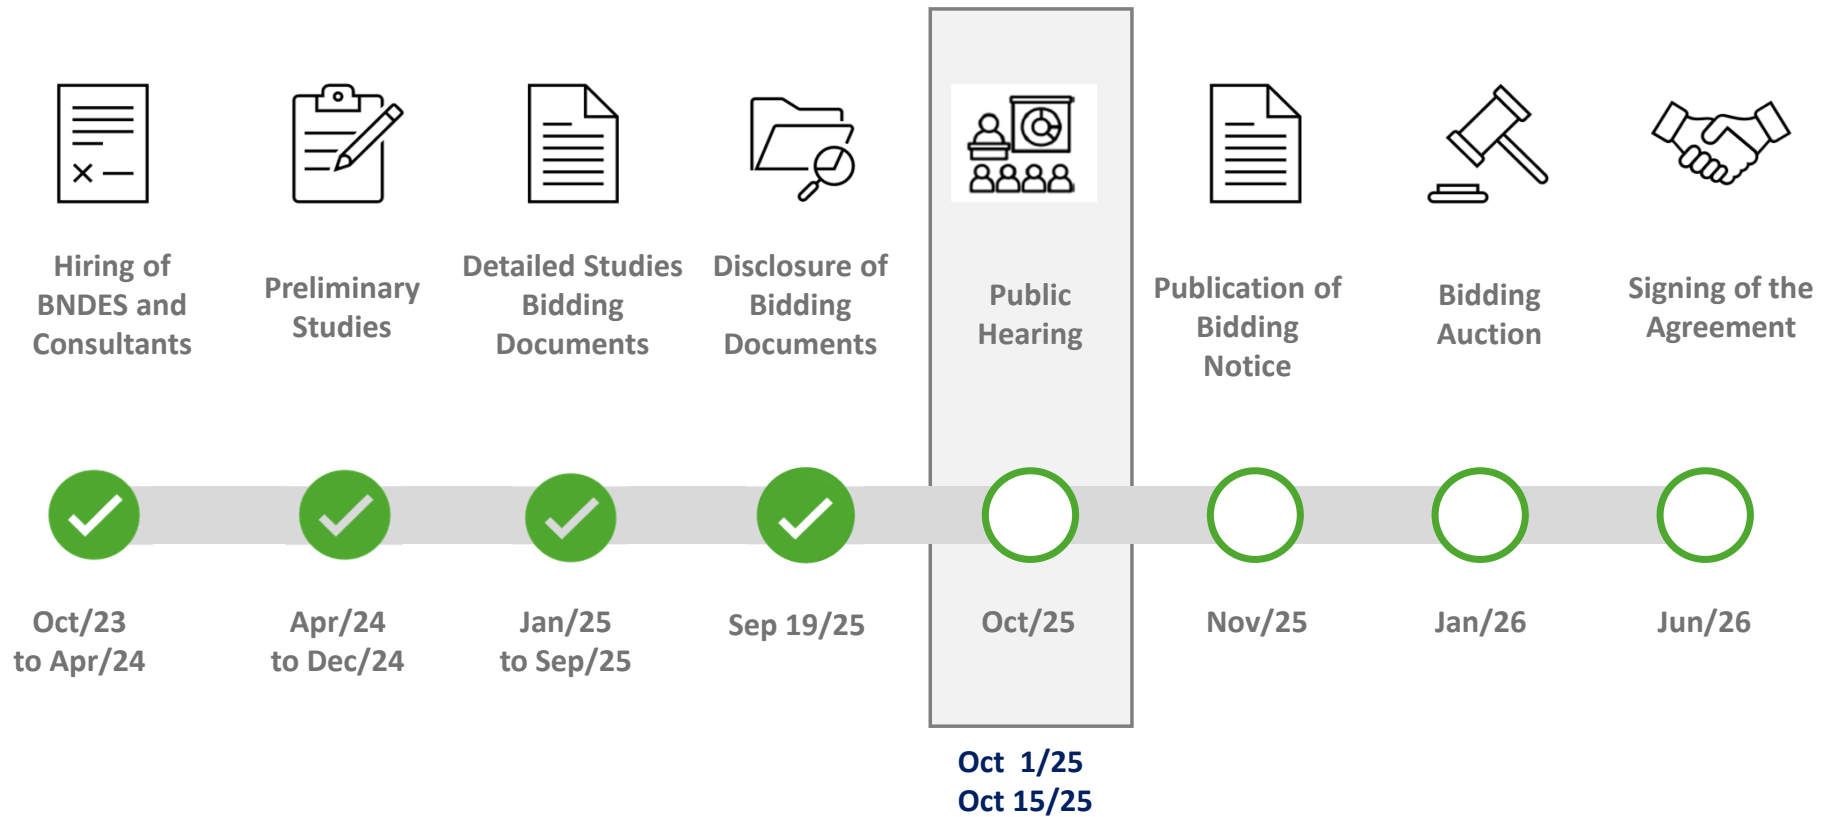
Hiring of BNDES and Consultants

Preliminary Studies

Detailed Studies Bidding Documents

Disclosure of Bidding Documents

Public Hearing

Publication of Bidding Notice

Bidding Auction

Signing of the Agreement

Oct/23 to Apr/24

Apr/24 to Dec/24

Jan/25 to Sep/25

Sep 19/25

Oct/25

Nov/25

Jan/26

Jun/26

Oct 1/25
Oct 15/25